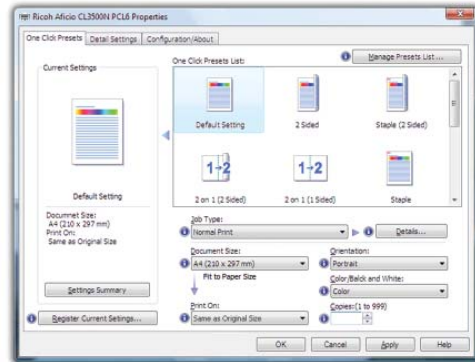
Ricoh Aficio CL3500N PCL6 Properties

One Click Presets | Detail Settings | Configuration/About

Current Settings

One Click Presets List:

Manage Presets List...

Default Setting

2 Sided

Staple (2 Sided)

2 on 1 (2 Sided)

2 on 1 (1 Sided)

Staple

Default Setting

Docunmet Size:
A4 (210 x 297 mm)
Print On:
Same as Original Size

Job Type:
Normal Print

Details...

Document Size:
A4 (210 x 297 mm)

Fit to Paper Size

Orientation:
Portrait

Color/Balck and White:
Color

Settings Summary

Print On:
Same as Original Size

Copies:(1 to 999)
1

Register Current Settings...

OK | Cancel | Apply | Help